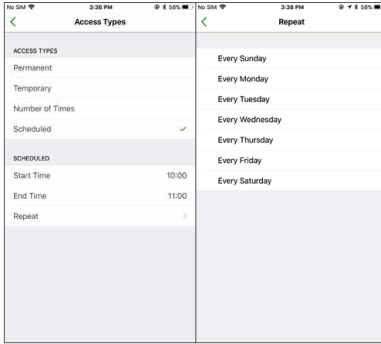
No SIM 3:38 PM 58%

Access Types

ACCESS TYPES

Permanent

Temporary

Number of Times

Scheduled ✓

SCHEDULED

Start Time 10:00

End Time 11:00

Repeat >

No SIM 3:38 PM 58%

Repeat

Every Sunday

Every Monday

Every Tuesday

Every Wednesday

Every Thursday

Every Friday

Every Saturday